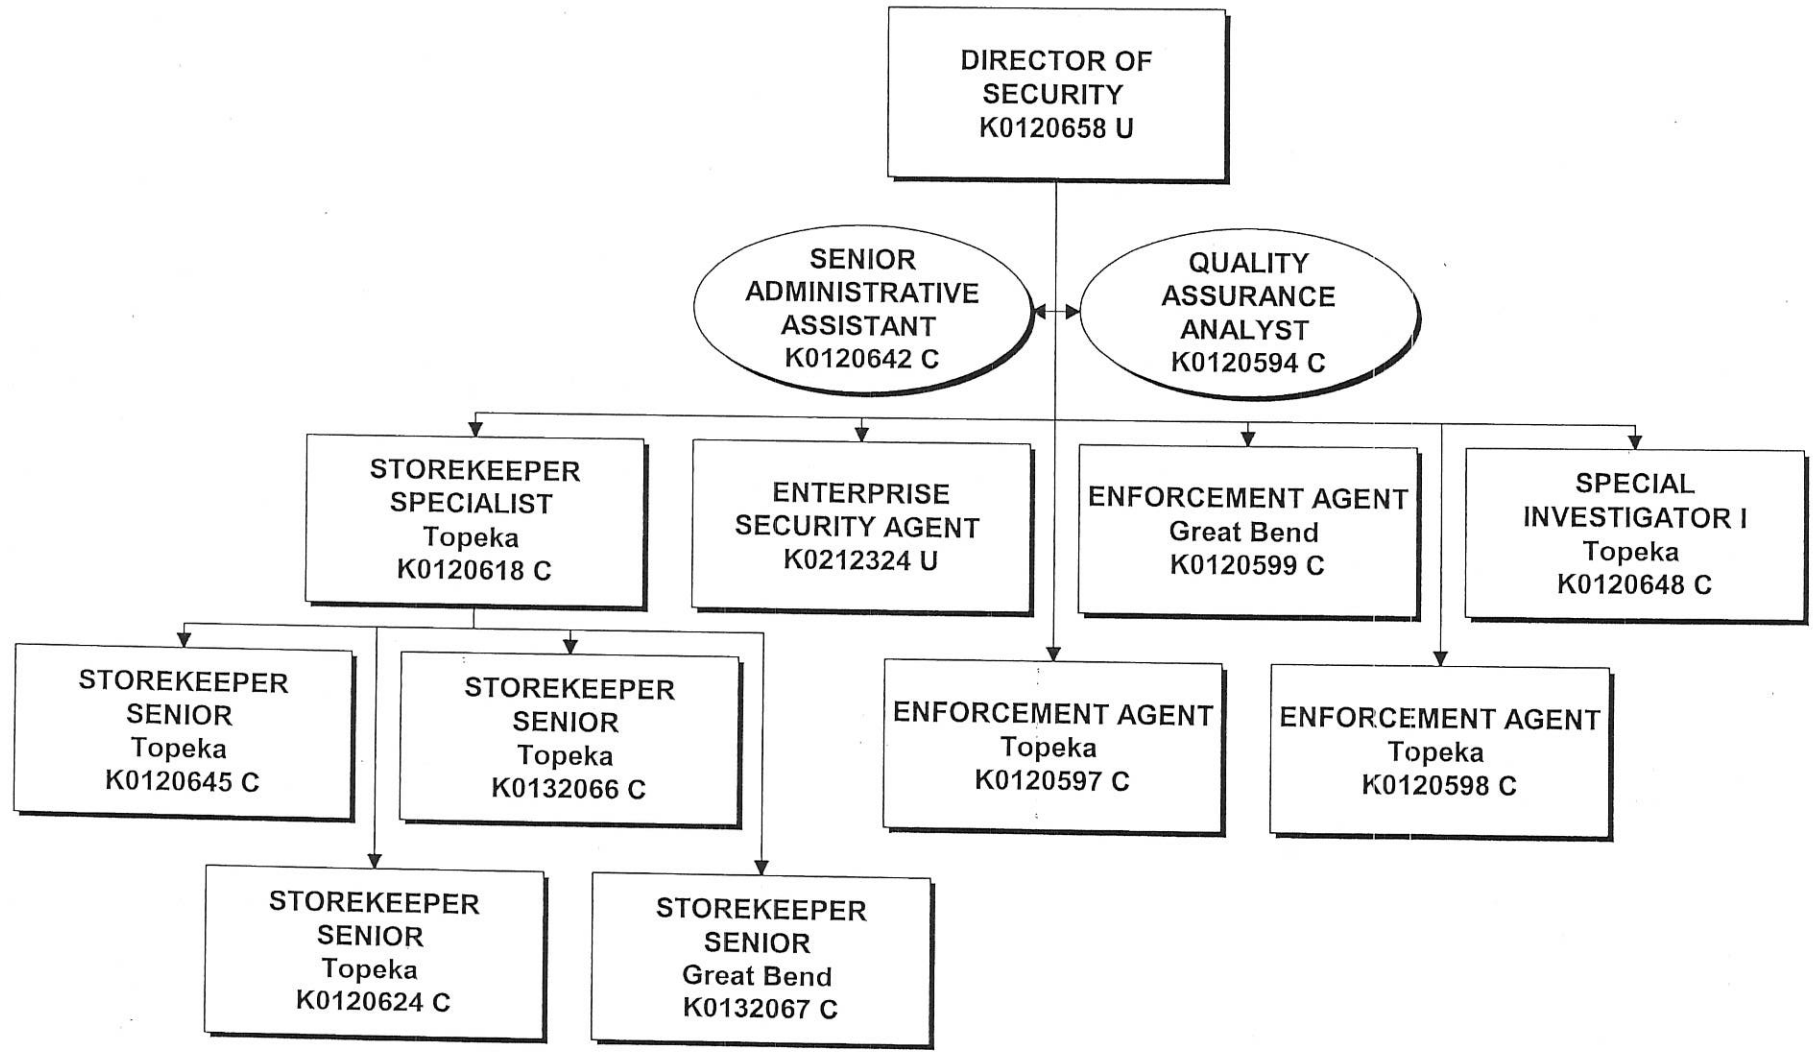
DIRECTOR OF SECURITY K0120658 U

SENIOR ADMINISTRATIVE ASSISTANT K0120642 C

QUALITY ASSURANCE ANALYST K0120594 C

STOREKEEPER SPECIALIST Topeka K0120618 C

ENTERPRISE SECURITY AGENT K0212324 U

ENFORCEMENT AGENT Great Bend K0120599 C

SPECIAL INVESTIGATOR I Topeka K0120648 C

STOREKEEPER SENIOR Topeka K0120645 C

STOREKEEPER SENIOR Topeka K0132066 C

ENFORCEMENT AGENT Topeka K0120597 C

ENFORCEMENT AGENT Topeka K0120598 C

STOREKEEPER SENIOR Topeka K0120624 C

STOREKEEPER SENIOR Great Bend K0132067 C